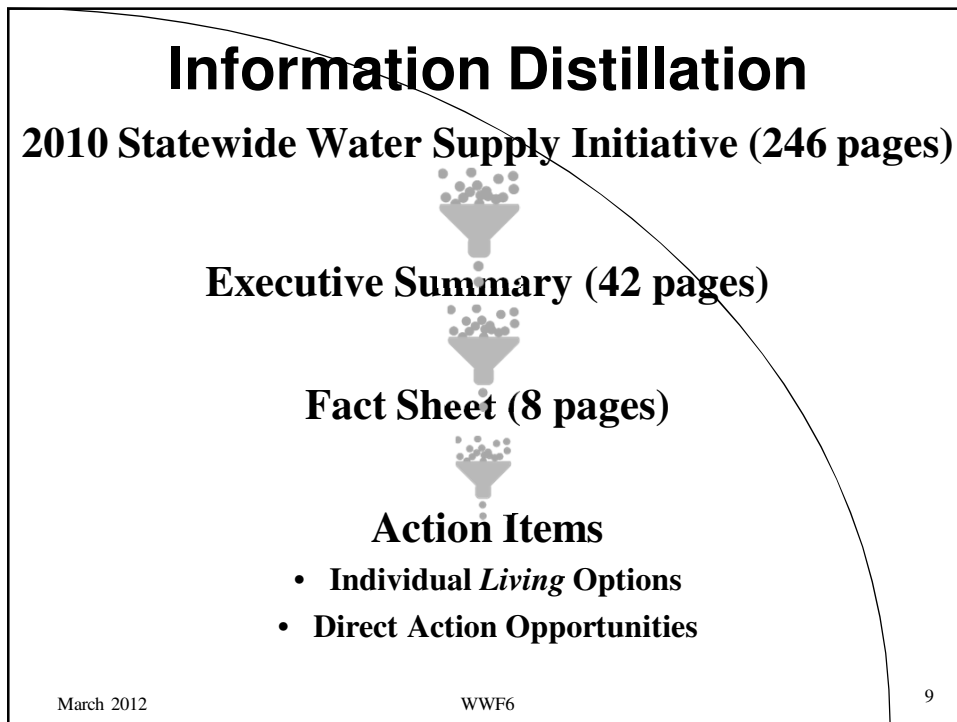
Information Distillation

2010 Statewide Water Supply Initiative (246 pages)

Executive Summary (42 pages)

Fact Sheet (8 pages)

Action Items

- Individual *Living* Options
- Direct Action Opportunities

March 2012

WWF6

9